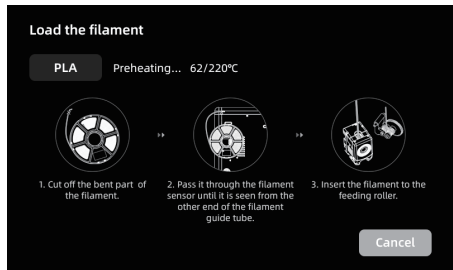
Load the filament

PLA

Preheating... 62/220℃

1. Cut off the bent part of the filament.

2. Pass it through the filament sensor until it is seen from the other end of the filament guide tube.

3. Insert the filament to the feeding roller.

Cancel